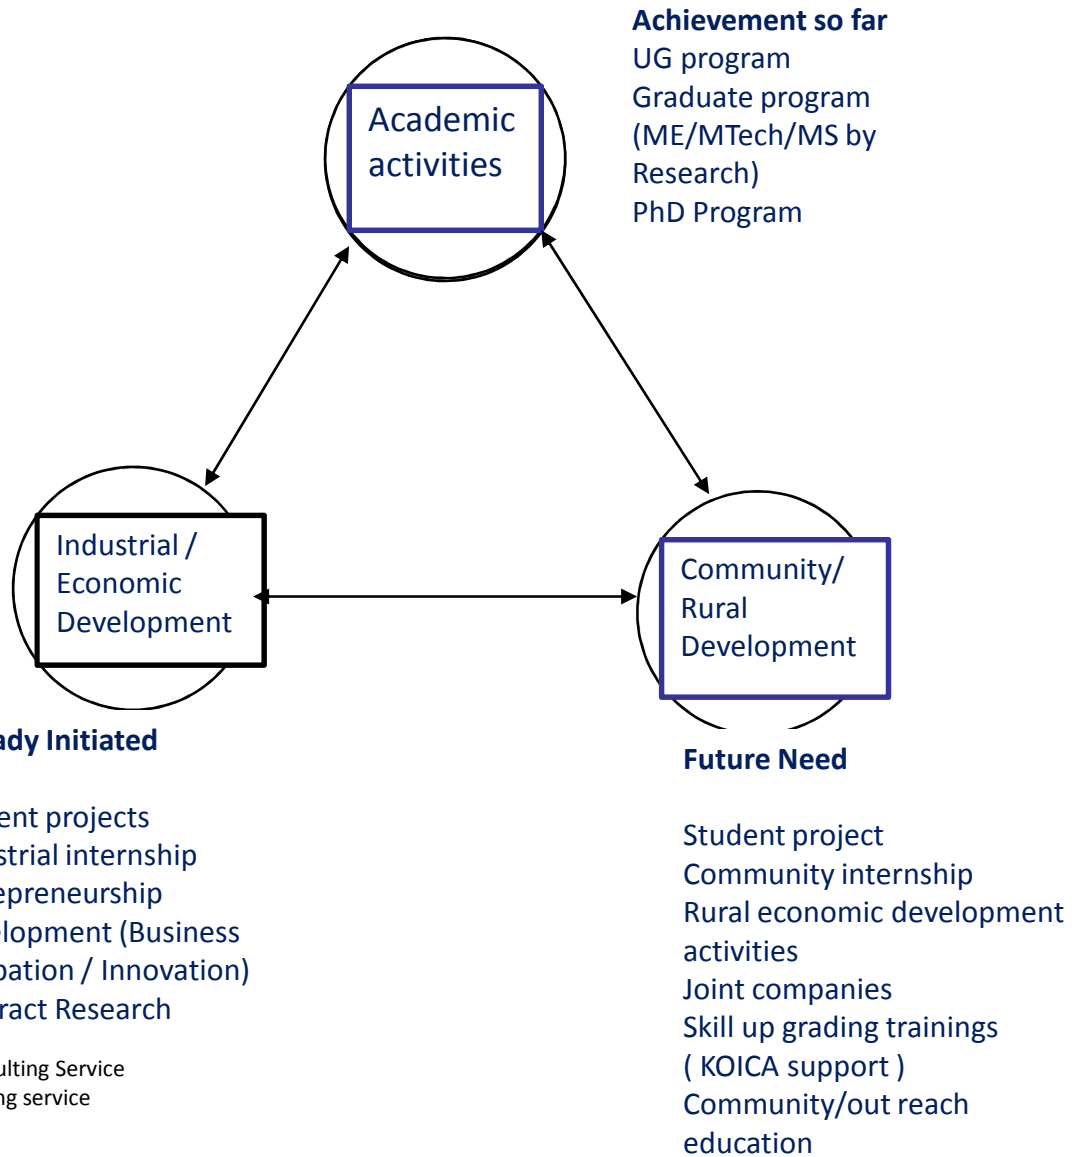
Achievement so far
UG program
Graduate program (ME/MTech/MS by Research)
PhD Program

Academic activities

Industrial / Economic Development

Community/ Rural Development

ady Initiated

ent projects
strial internship
epreneurship
elopment (Business
bation / Innovation)
ract Research

ulting Service
ng service

Future Need

Student project
Community internship
Rural economic development activities
Joint companies
Skill up grading trainings ( KOICA support )
Community/out reach education